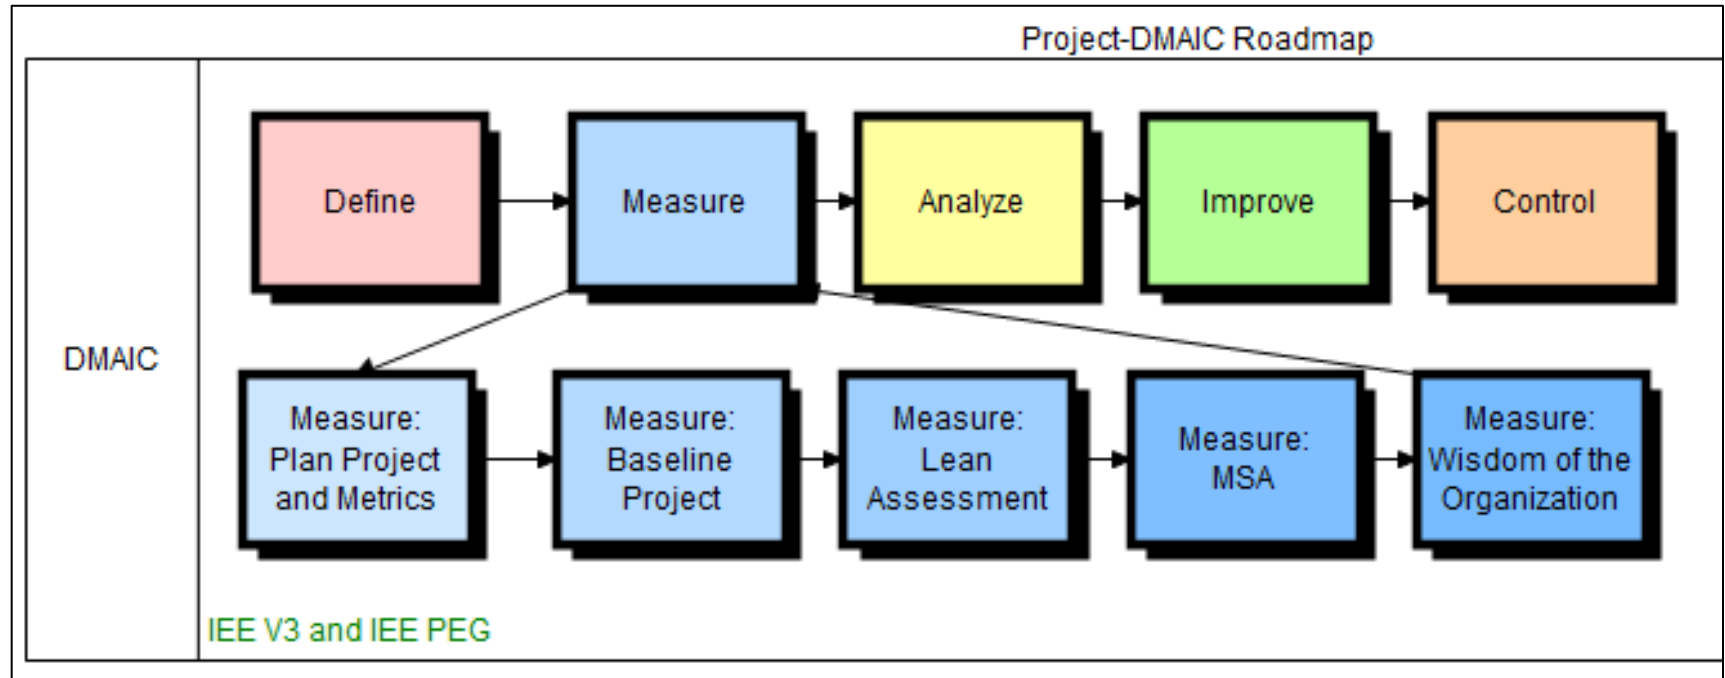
Project-DMAIC Roadmap

DMAIC

Define

Measure

Analyze

Improve

Control

Measure: Plan Project and Metrics

Measure: Baseline Project

Measure: Lean Assessment

Measure: MSA

Measure: Wisdom of the Organization

IEE V3 and IEE PEG